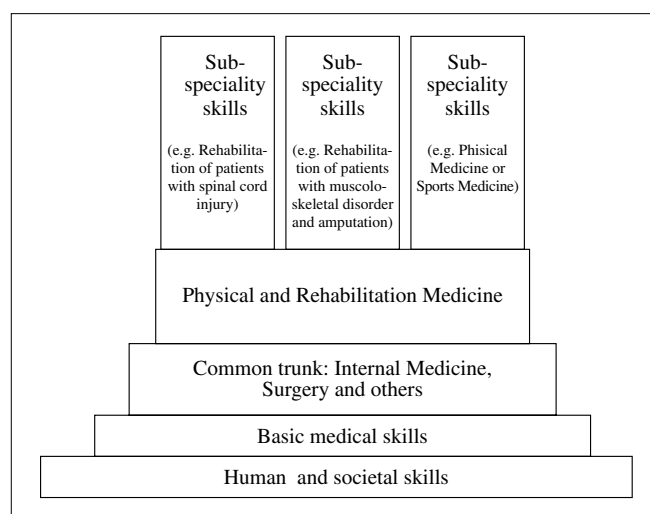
Sub-speciality skills

(e.g. Rehabilitation of patients with spinal cord injury)

Sub-speciality skills

(e.g. Rehabilitation of patients with muscoloskeletal disorder and amputation)

Sub-speciality skills

(e.g. Phisical Medicine or Sports Medicine)

Physical and Rehabilitation Medicine

Common trunk: Internal Medicine, Surgery and others

Basic medical skills

Human and societal skills